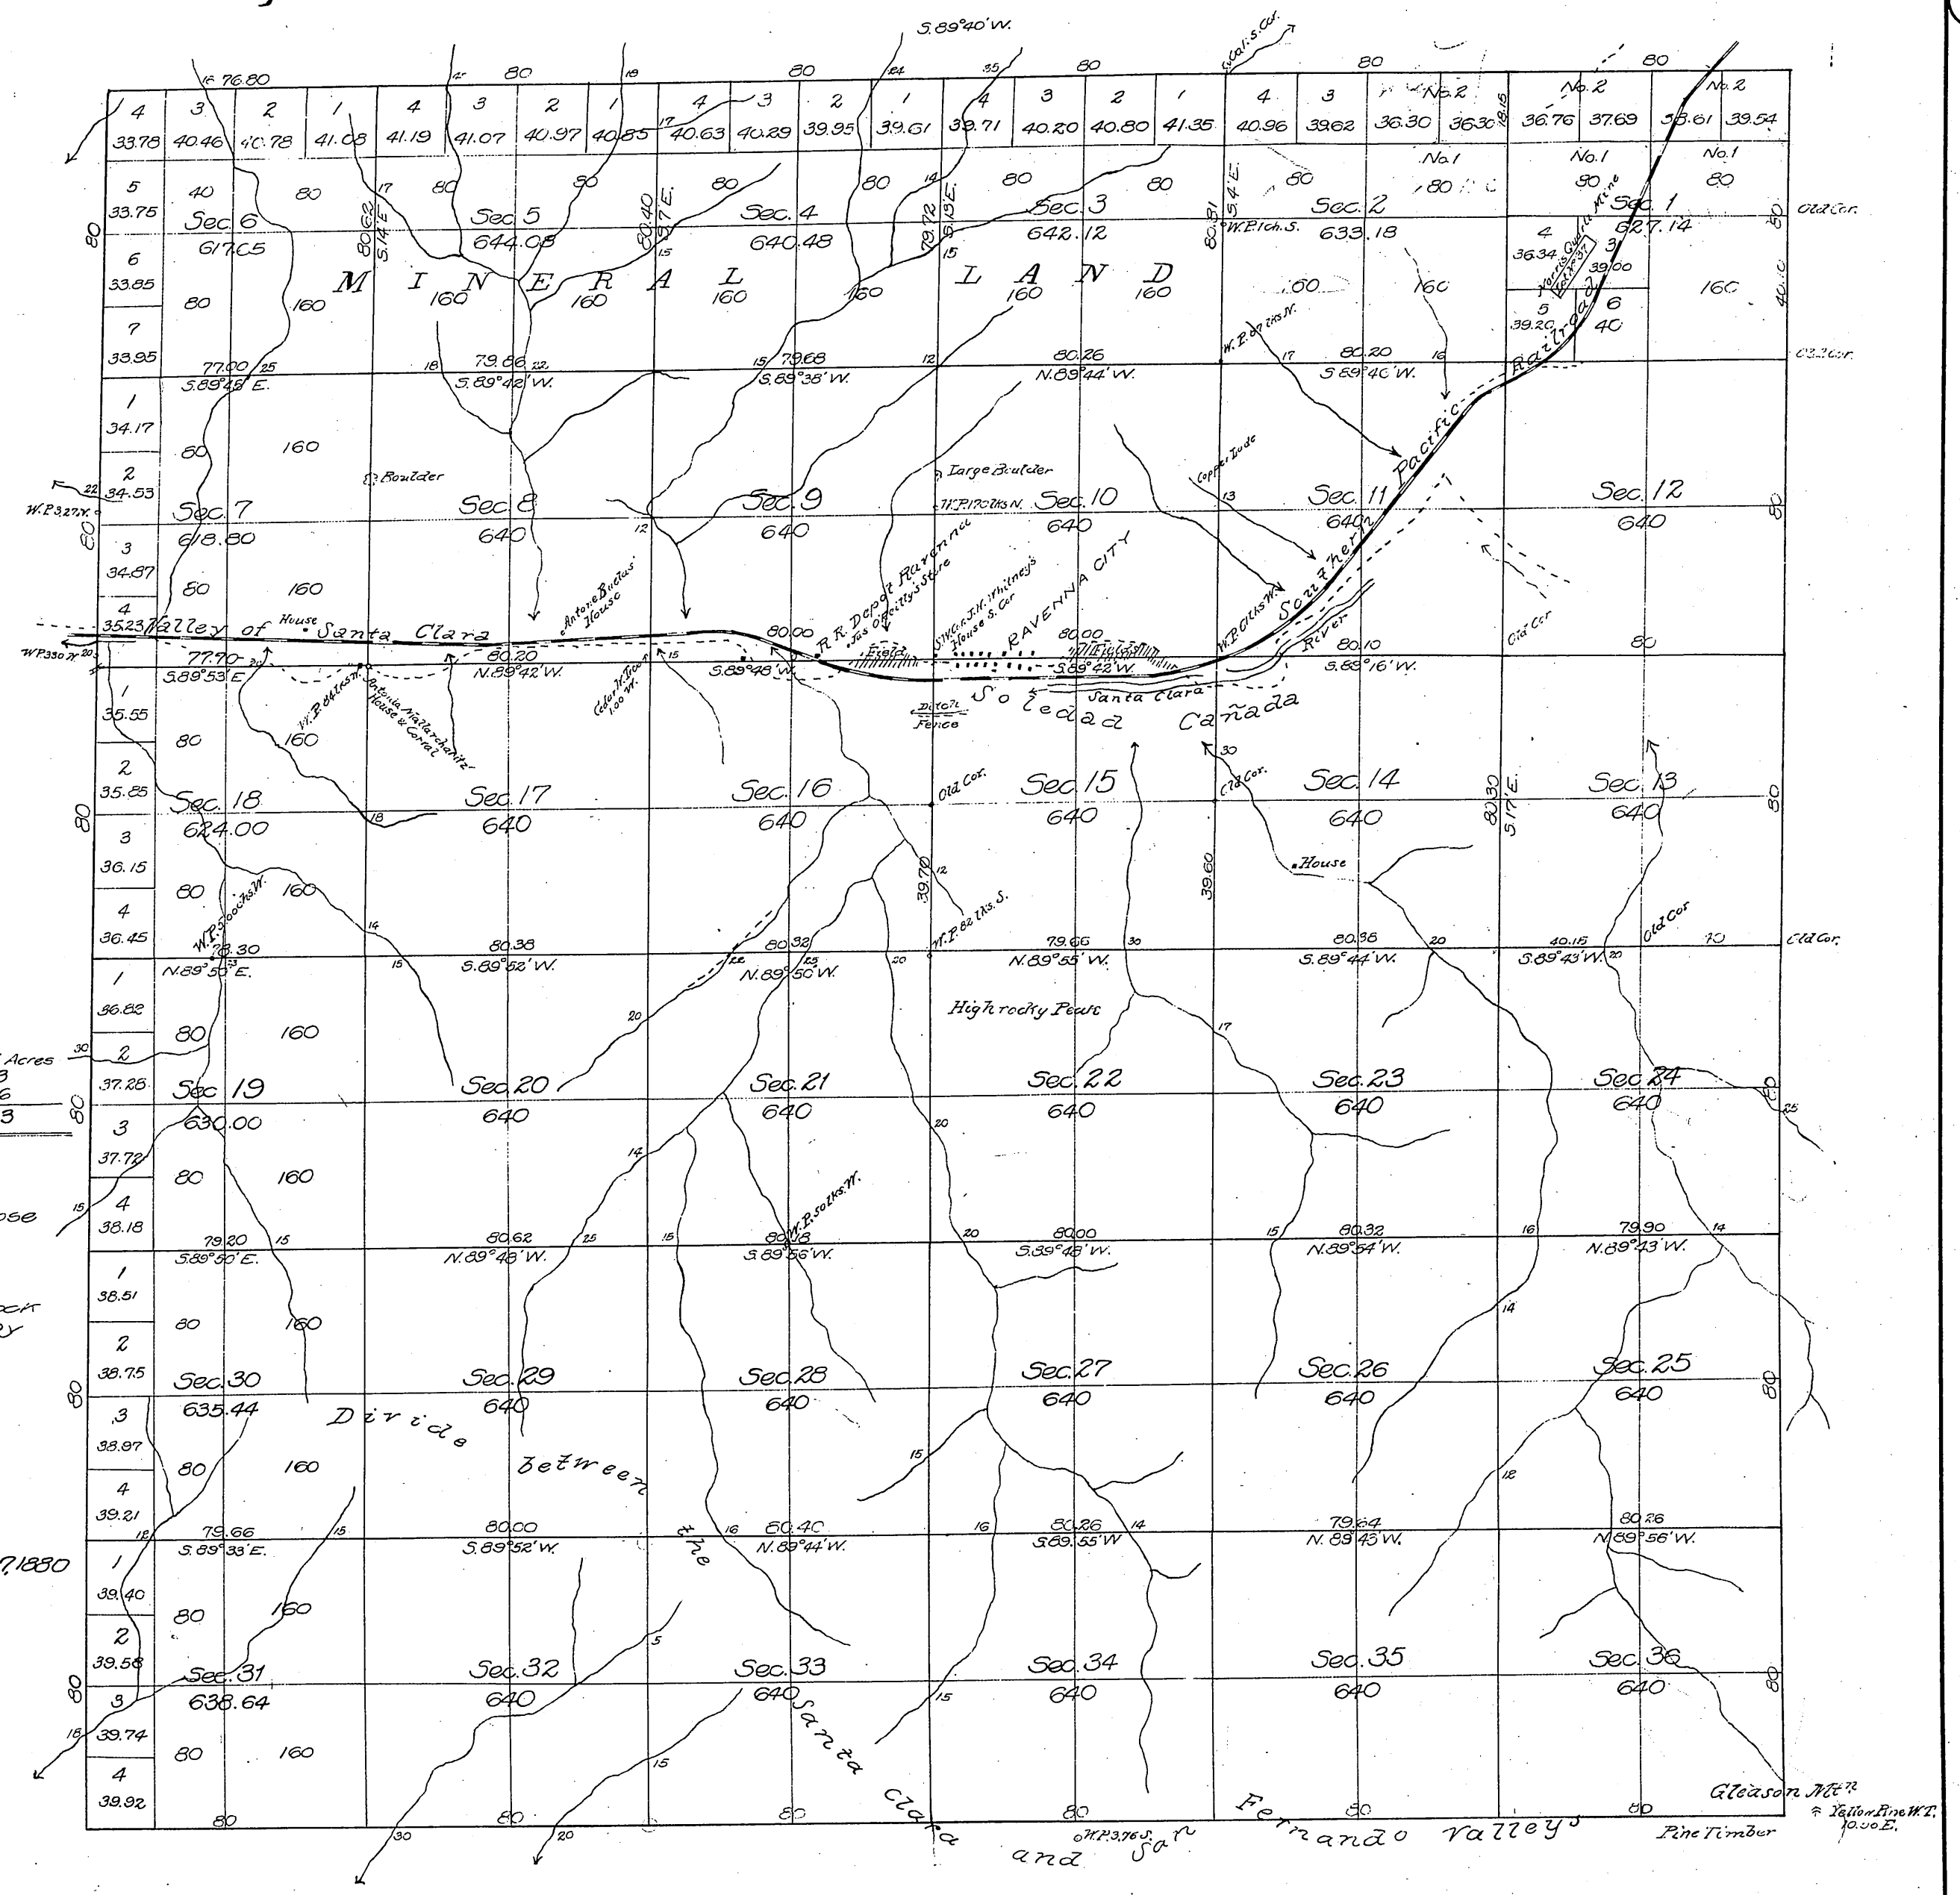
S.89°40'W.

80 80 80 80 80 80

16 76.80 15 18 24 35

4 33.78 | 3 40.46 | 2 40.78 | 1 41.08 | 4 41.19 | 3 41.07 | 2 40.97 | 1 40.85 | 4 40.63 | 3 40.29 | 2 39.95 | 1 39.61 | 4 39.71 | 3 40.20 | 2 40.80 | 1 41.35 | 4 40.96 | 3 39.62 | No.2 36.30 | 36.30 | No.2 36.76 | 37.69 | No.2 38.61 | 39.54

No.1 80 No.1 80 No.1 80

5 33.75 Sec. 6 617.05 40 80
6 33.85
7 33.95 80 160

Sec. 5 644.08 80 80
Sec. 4 640.48 80
Sec. 3 642.12 80
Sec. 2 633.18 80
Sec. 1 627.14

80.62 S.1/4 E. 80.40 S.1/4 E. 79.72 S.1/3 E. 80.81 S.1/4 E.
W.P.1ch.S.

M I N E R A L L A N D
160 160 160 160 160 160 160 160 160

4 36.34 3 39.00 5 39.20 6 40
Norris Quartz Mine
Old Cor.

77.00 S.89°48'E. 79.86 S.89°42'W. 79.68 S.89°38'W. 80.26 N.89°44'W. 80.20 S.89°40'W.
W.P.60 lks.N.

1 34.17 2 34.53 3 34.87 4 35.23
Sec. 7 618.80 80 160 80 160
Sec. 8 640 Boulder
Sec. 9 640
Large Boulder
W.P.170 lks.N. Sec. 10 640
Copper Lode
Sec. 11 640
Sec. 12 640
W.P.327 N.
Southern Pacific Railroad

Antone Bulus' House
R.R. Depot Ravenna
Jas O'Reilly's Store
S.W.Cor. J.N. Whitney's House S.Cor.
RAVENNA CITY
Valley of Santa Clara House
80.20 N.89°42'W. 80.00 S.89°48'W. 80.00 S.89°42'W. 80.10 S.89°16'W.
77.70 S.89°53'E.
W.P.330 N. W.P.68 lks.N.
Antonia Mallarchanitz House & Corral
Cedar W.Tree 1.00 W.
Field Ditch Fence
W.P.61 lks.W.
Soledad Cañada
Santa Clara River
Old Cor

1 35.55 2 35.85 3 36.15 4 36.45
Sec. 18 624.00 80 160 80 160
Sec. 17 640
Sec. 16 640
Old Cor.
Sec. 15 640
Old Cor.
Sec. 14 640
House
Sec. 13 640
80.30 S.1/2 E.
39.70 W.P.62 lks.S.
39.60
W.P.50 lks.W.

78.30 N.89°50'E. 80.38 S.89°52'W. 80.32 N.89°50'W. 79.66 N.89°55'W. 80.36 S.89°44'W. 40.15 S.89°43'W. Old Cor. Old Cor.

High rocky Peak

1 36.82 2 37.28 3 37.72 4 38.18
Sec. 19 630.00 80 160 80 160
Sec. 20 640 Sec. 21 640 Sec. 22 640 Sec. 23 640 Sec. 24 640
W.P.50 lks.W.

Acres

79.20 S.89°50'E. 80.62 N.89°48'W. 80.18 S.89°56'W. 80.00 S.89°48'W. 80.32 N.89°54'W. 79.90 N.89°43'W.

1 38.51 2 38.75 3 38.97 4 39.21
Sec. 30 635.44 80 160 80 160
Sec. 29 640 Sec. 28 640 Sec. 27 640 Sec. 26 640 Sec. 25 640
Divide between the

79.66 S.89°33'E. 80.00 S.89°52'W. 80.40 N.89°44'W. 80.26 S.89.55'W. 79.64 N.89°45'W. 80.26 N.89°56'W.

,1880

1 39.40 2 39.58 3 39.74 4 39.92
Sec. 31 638.64 80 160 80 160
Sec. 32 640 Sec. 33 640 Sec. 34 640 Sec. 35 640 Sec. 36 640
Santa Clara and San Fernando Valleys

80 80 80 80 80 80
W.P.3.76 S.
Gleason Mtn
Pine Timber
Yellow Pine W.T. 10.00 E.